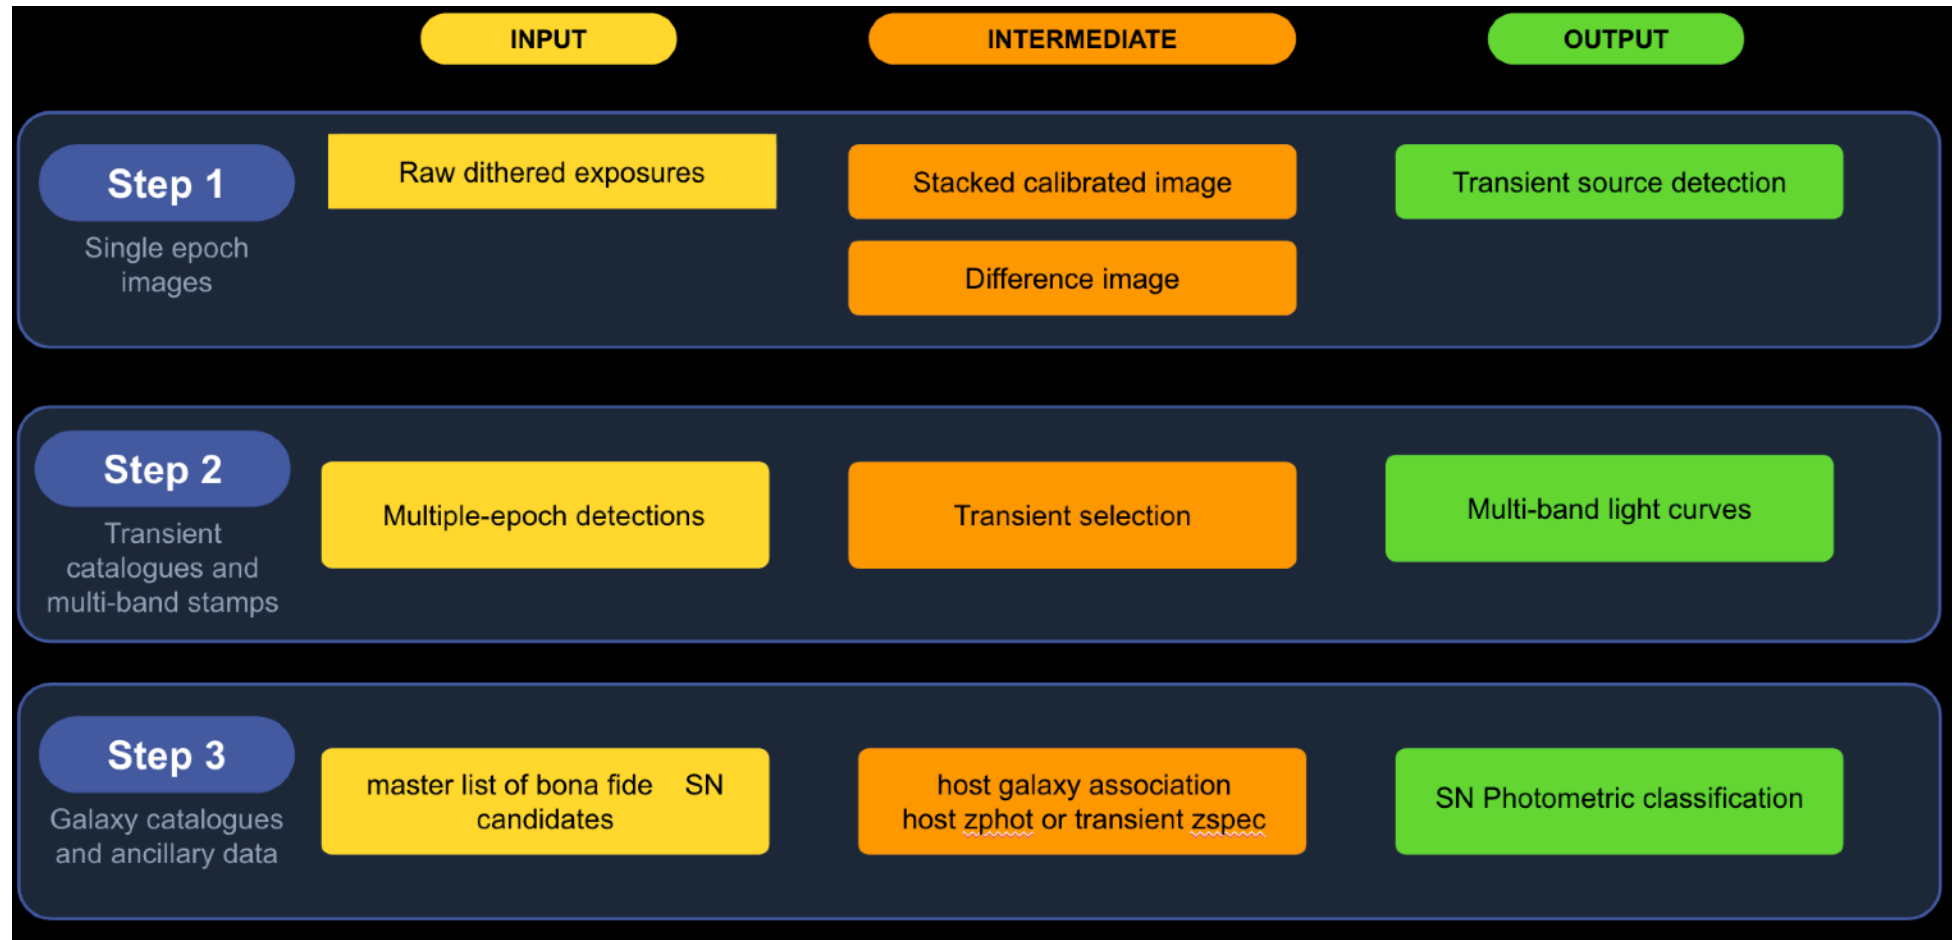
INPUT

INTERMEDIATE

OUTPUT

Step 1

Single epoch images

Raw dithered exposures

Stacked calibrated image

Difference image

Transient source detection

Step 2

Transient catalogues and multi-band stamps

Multiple-epoch detections

Transient selection

Multi-band light curves

Step 3

Galaxy catalogues and ancillary data

master list of bona fide SN candidates

host galaxy association
host zphot or transient zspec

SN Photometric classification